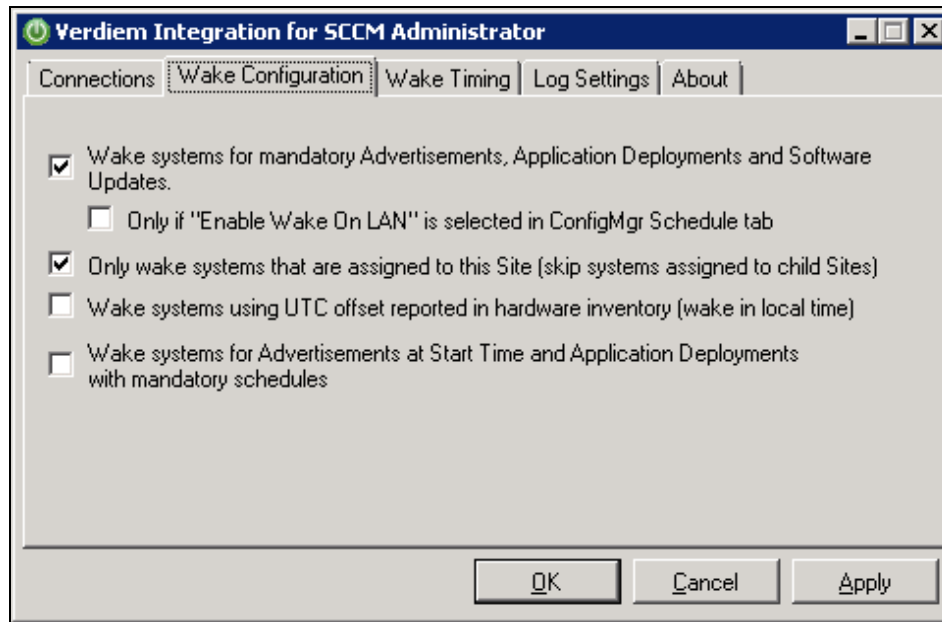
Verdiem Integration for SCCM Administrator

Connections | Wake Configuration | Wake Timing | Log Settings | About

Wake systems for mandatory Advertisements, Application Deployments and Software Updates.

Only if "Enable Wake On LAN" is selected in ConfigMgr Schedule tab

Only wake systems that are assigned to this Site (skip systems assigned to child Sites)

Wake systems using UTC offset reported in hardware inventory (wake in local time)

Wake systems for Advertisements at Start Time and Application Deployments with mandatory schedules

OK | Cancel | Apply